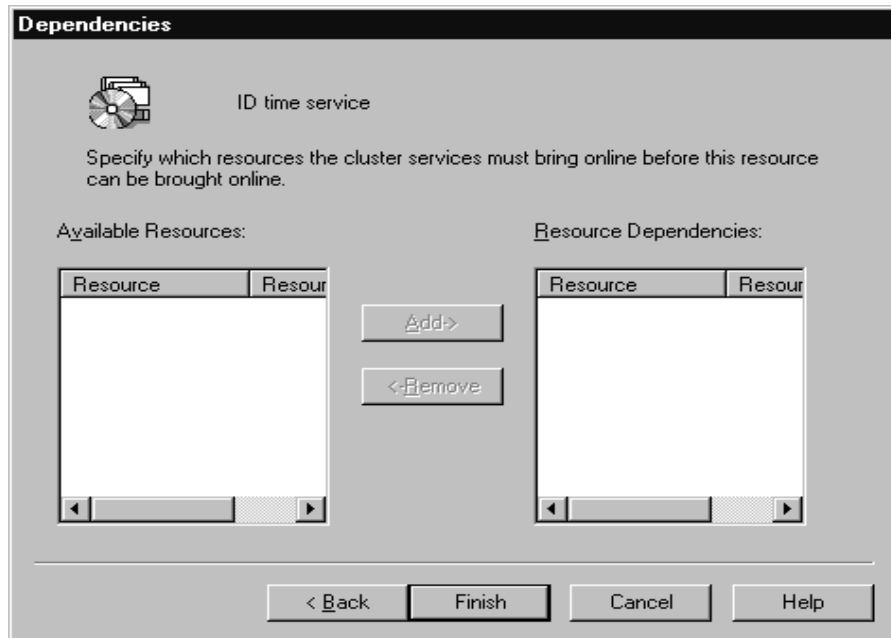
Dependencies

ID time service

Specify which resources the cluster services must bring online before this resource can be brought online.

Available Resources:

| Resource | Resour |
|---|---|

Add->

<-Remove

Resource Dependencies:

| Resource | Resour |
|---|---|

< Back

Finish

Cancel

Help